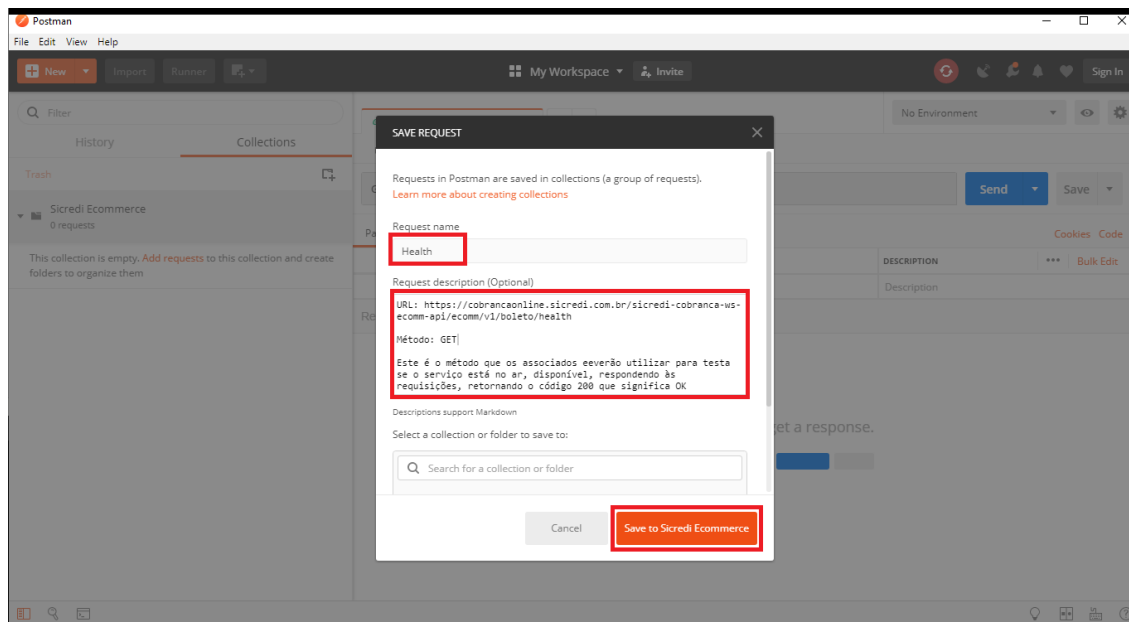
Postman

File Edit View Help

New Import Runner

My Workspace Invite

Sign In

Filter

History Collections

Trash

Sicredi Ecommerce
0 requests

This collection is empty. Add requests to this collection and create folders to organize them

No Environment

Send Save

Cookies Code

DESCRIPTION Bulk Edit

Description

get a response.

SAVE REQUEST

Requests in Postman are saved in collections (a group of requests).
Learn more about creating collections

Request name

Health

Request description (Optional)

URL: https://cobrancaonline.sicredi.com.br/sicredi-cobranca-ws-ecomm-api/ecomm/v1/boleto/health

Método: GET

Este é o método que os associados eeverão utilizar para testa se o serviço está no ar, disponível, respondendo às requisições, retornando o código 200 que significa OK

Descriptions support Markdown

Select a collection or folder to save to:

Search for a collection or folder

Cancel

Save to Sicredi Ecommerce